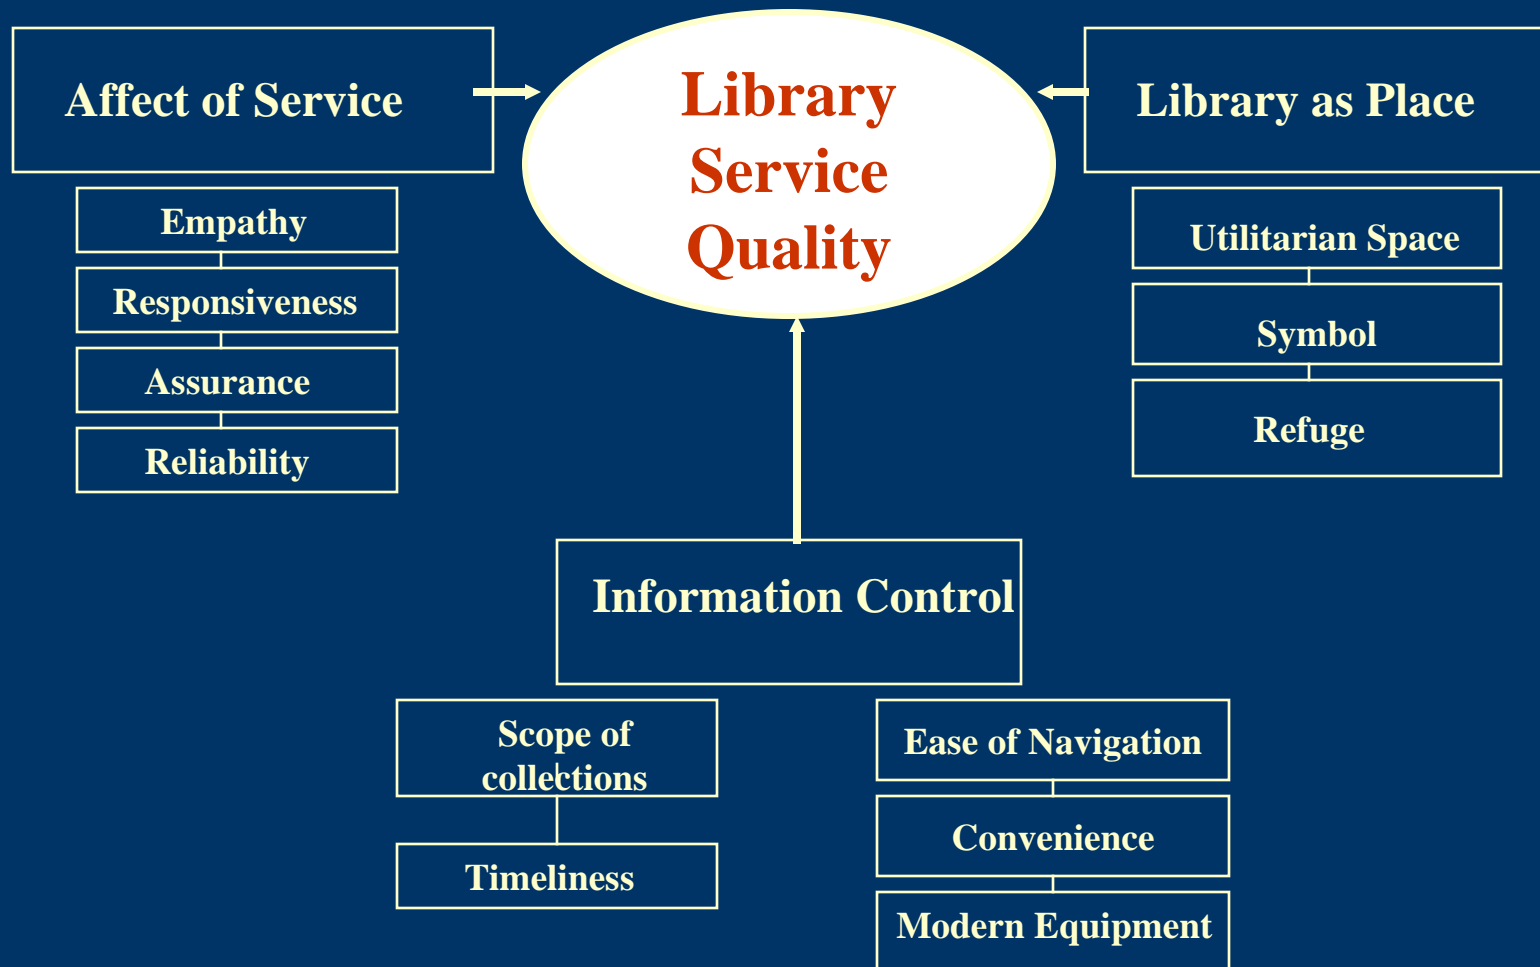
Affect of Service

Library Service Quality

Library as Place

Empathy

Responsiveness

Assurance

Reliability

Utilitarian Space

Symbol

Refuge

Information Control

Scope of collections

Timeliness

Ease of Navigation

Convenience

Modern Equipment